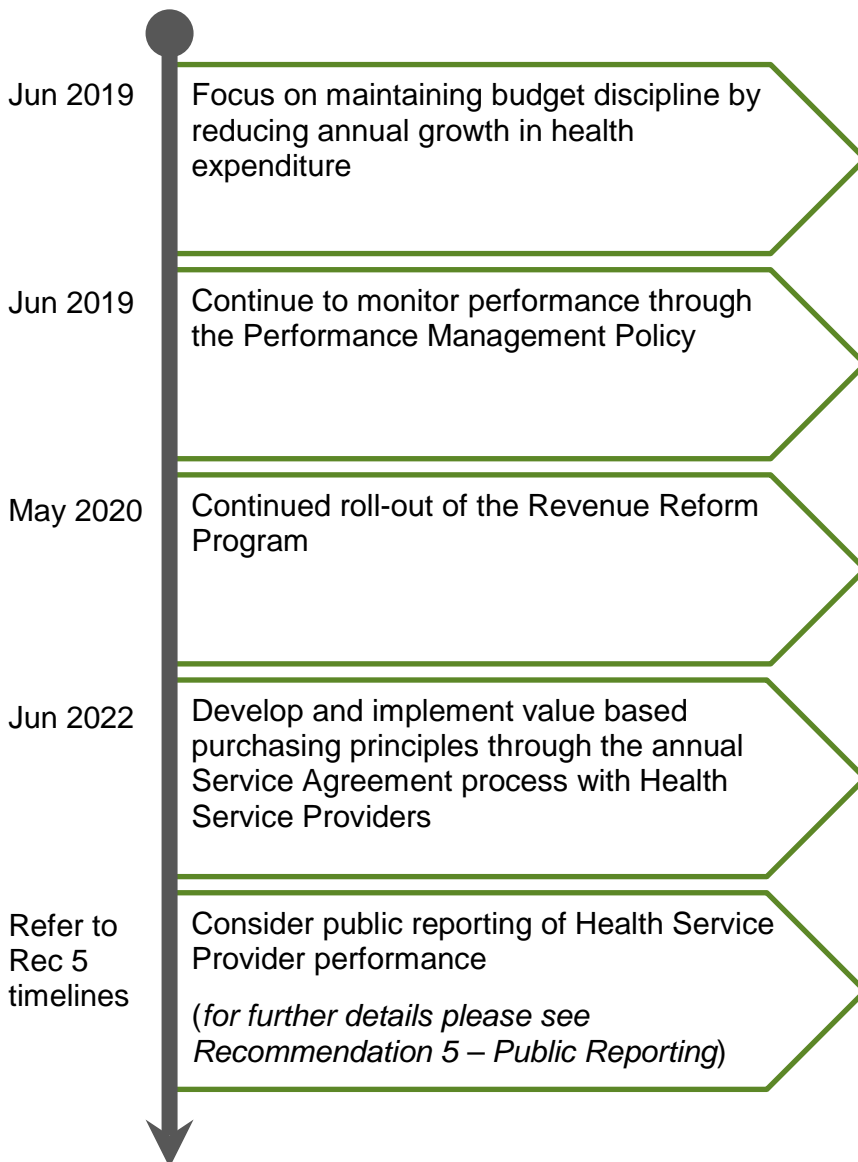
Jun 2019

Focus on maintaining budget discipline by reducing annual growth in health expenditure

Jun 2019

Continue to monitor performance through the Performance Management Policy

May 2020

Continued roll-out of the Revenue Reform Program

Jun 2022

Develop and implement value based purchasing principles through the annual Service Agreement process with Health Service Providers

Refer to Rec 5 timelines

Consider public reporting of Health Service Provider performance

(*for further details please see Recommendation 5 – Public Reporting*)